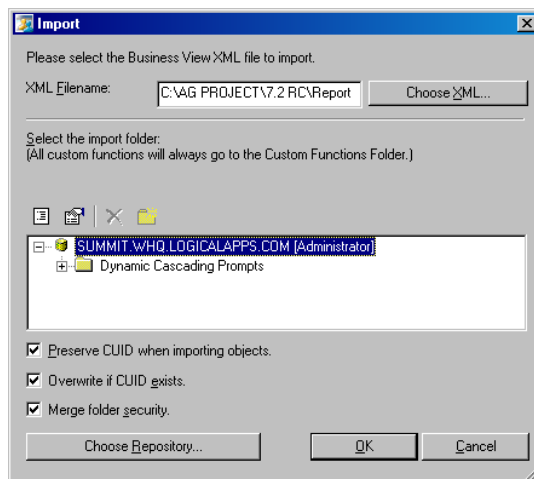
Import

Please select the Business View XML file to import.

XML Filename: C:\AG PROJECT\7.2 RC\Report

Choose XML...

Select the import folder:
(All custom functions will always go to the Custom Functions Folder.)

SUMMIT.WHQ.LOGICALAPPS.COM [Administrator]

Dynamic Cascading Prompts

Preserve CUID when importing objects.

Overwrite if CUID exists.

Merge folder security.

Choose Repository...

OK

Cancel